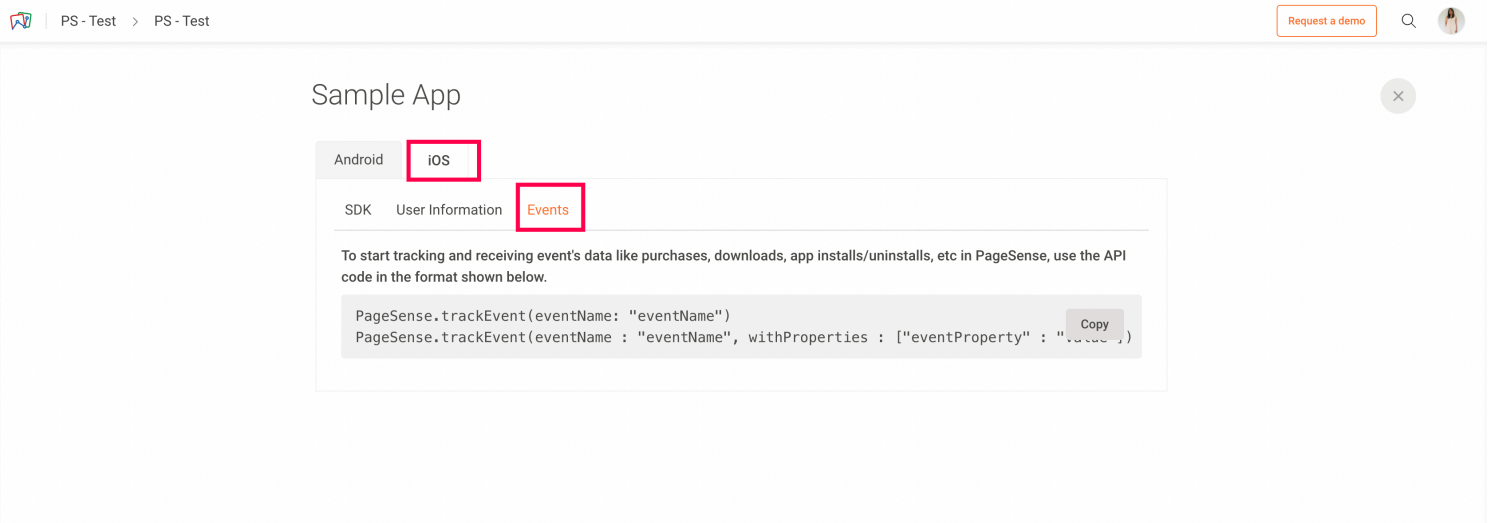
PS - Test > PS - Test

Request a demo

Sample App

×

Android iOS

SDK User Information Events

To start tracking and receiving event's data like purchases, downloads, app installs/uninstalls, etc in PageSense, use the API code in the format shown below.

PageSense.trackEvent(eventName: "eventName")
PageSense.trackEvent(eventName : "eventName", withProperties : ["eventProperty" : "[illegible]])

Copy